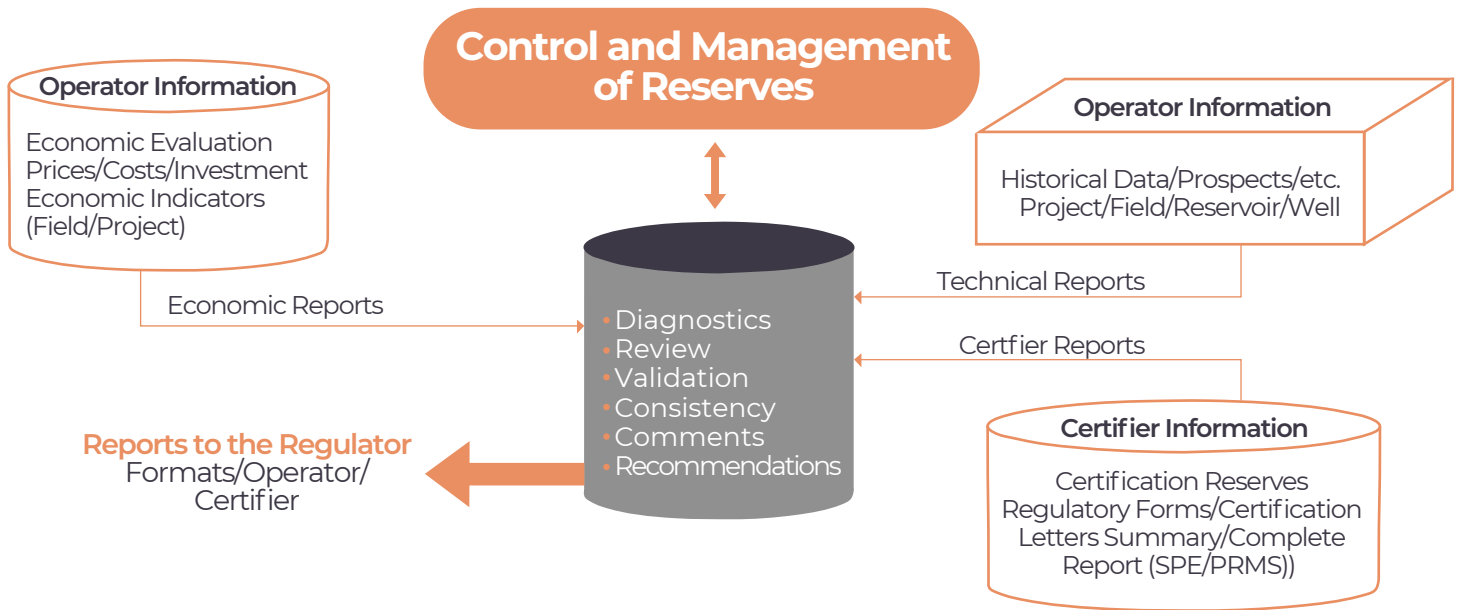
Control and Management of Reserves

Operator Information

Economic Evaluation
Prices/Costs/Investment
Economic Indicators
(Field/Project)

Economic Reports

Operator Information

Historical Data/Prospects/etc.
Project/Field/Reservoir/Well

Technical Reports

Certfier Reports

• Diagnostics
• Review
• Validation
• Consistency
• Comments
• Recommendations

Reports to the Regulator
Formats/Operator/
Certifier

Certifier Information

Certification Reserves
Regulatory Forms/Certification
Letters Summary/Complete
Report (SPE/PRMS))